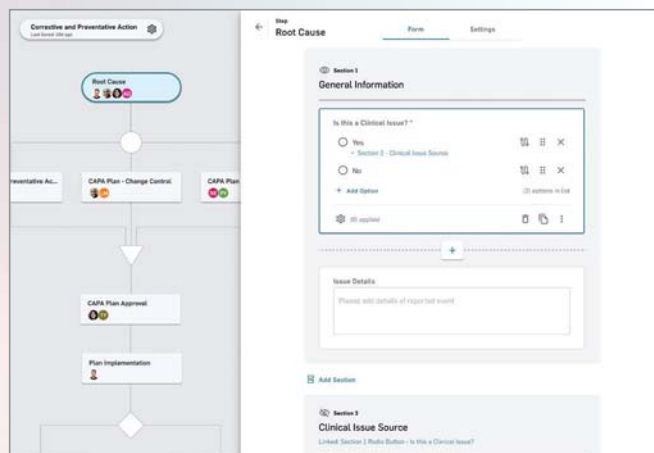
Corrective and Preventative Action
Last Saved 10d ago

Root Cause

reventative Ac...

CAPA Plan - Change Control

CAPA Plan

CAPA Plan Approval

Plan Implementation

Step
Root Cause

Form

Settings

Section 1
General Information

Is this a Clinical Issue? *

Yes
→ Section 2 - Clinical Issue Source

No

+ Add Option

(2) options in list

(0) applied

+

Issue Details

Please add details of reported event

Add Section

Section 3
Clinical Issue Source
Linked: Section 1 Radio Button - Is this a Clinical Issue?